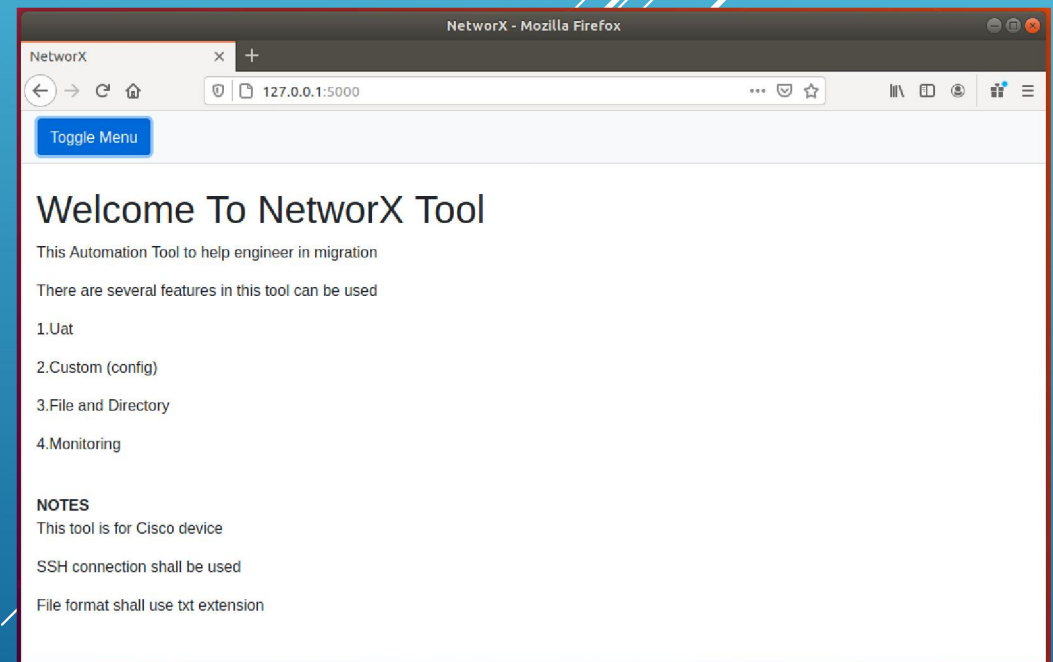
NetworX - Mozilla Firefox

NetworX

127.0.0.1:5000

Toggle Menu

Welcome To NetworX Tool

This Automation Tool to help engineer in migration

There are several features in this tool can be used

1.Uat

2.Custom (config)

3.File and Directory

4.Monitoring

NOTES
This tool is for Cisco device

SSH connection shall be used

File format shall use txt extension